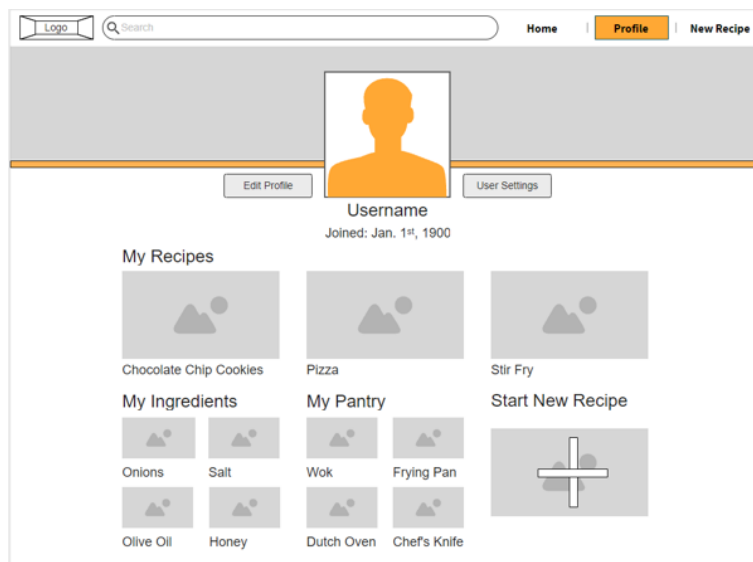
Logo
Search
Home | Profile | New Recipe

Edit Profile
User Settings
Username
Joined: Jan. 1$^{st}$, 1900

My Recipes
Chocolate Chip Cookies
Pizza
Stir Fry

My Ingredients
Onions
Salt
Olive Oil
Honey

My Pantry
Wok
Frying Pan
Dutch Oven
Chef's Knife

Start New Recipe